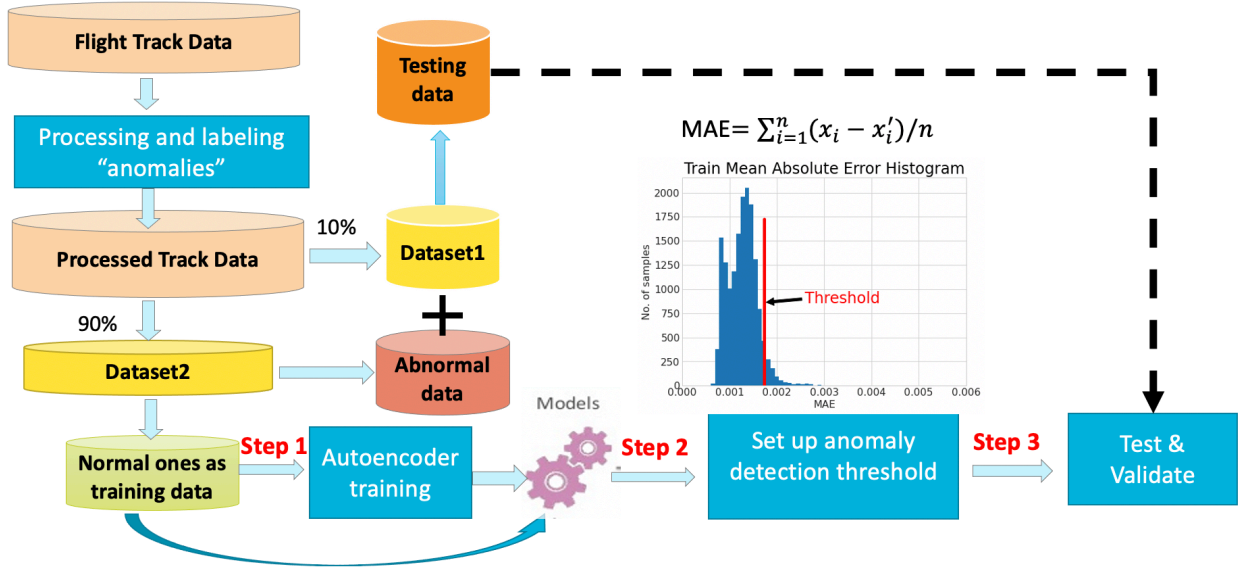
Flight Track Data

Testing data

Processing and labeling "anomalies"

MAE= $\sum_{i=1}^{n}(x_i - x_i')/n$

Train Mean Absolute Error Histogram

2000
1750
1500
1250
1000
750
500
250
0

No. of samples

Threshold

0.000 0.001 0.002 0.003 0.004 0.005 0.006
MAE

10%

Processed Track Data

Dataset1

+

90%

Dataset2

Abnormal data

Models

Normal ones as training data

Step 1

Autoencoder training

Step 2

Set up anomaly detection threshold

Step 3

Test & Validate